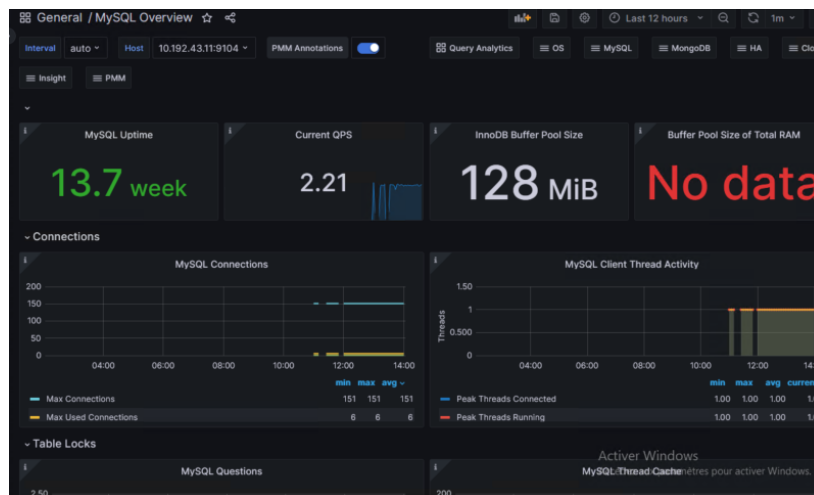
General / MySQL Overview

Last 12 hours

1m

Interval auto

Host 10.192.43.11:9104

PMM Annotations

Query Analytics

OS

MySQL

MongoDB

HA

Clo

Insight

PMM

MySQL Uptime

13.7 week

Current QPS

2.21

InnoDB Buffer Pool Size

128 MiB

Buffer Pool Size of Total RAM

No data

Connections

MySQL Connections

200
150
100
50
0

04:00 06:00 08:00 10:00 12:00 14:00

| | min | max | avg |
|---|---|---|---|
| Max Connections | 151 | 151 | 151 |
| Max Used Connections | 6 | 6 | 6 |

MySQL Client Thread Activity

Threads

1.50
1
0.500
0

04:00 06:00 08:00 10:00 12:00 14:

| | min | max | avg | curren |
|---|---|---|---|---|
| Peak Threads Connected | 1.00 | 1.00 | 1.00 | 1. |
| Peak Threads Running | 1.00 | 1.00 | 1.00 | 1. |

Table Locks

MySQL Questions

2.50

MySQL Thread Cache

200

Activer Windows
Accédez aux paramètres pour activer Windows.